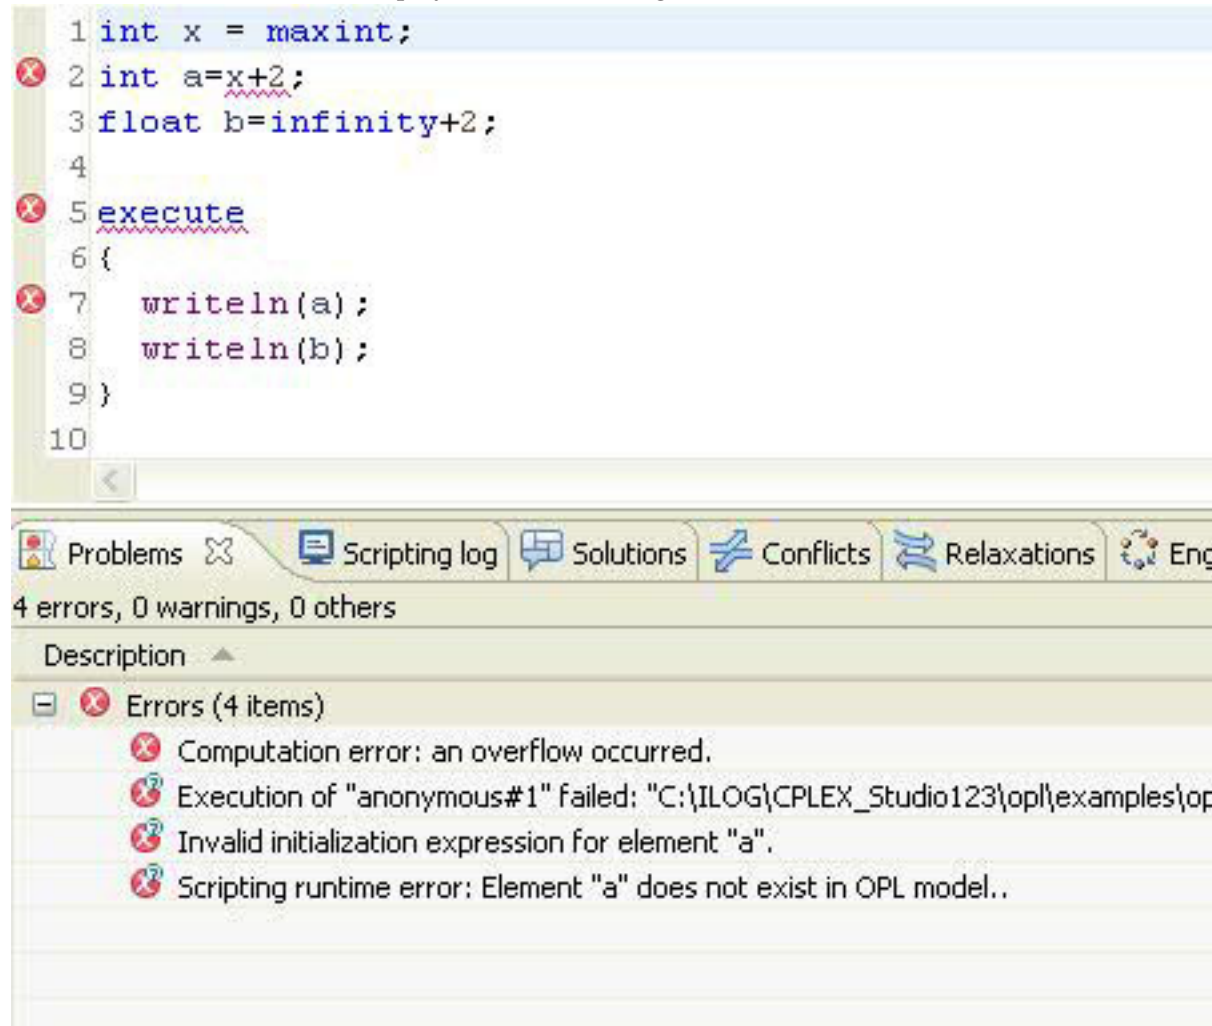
1 int x = maxint;
2 int a=x+2;
3 float b=infinity+2;
4
5 execute
6 {
7 writeln(a);
8 writeln(b);
9 }
10

Problems Scripting log Solutions Conflicts Relaxations Eng

4 errors, 0 warnings, 0 others

Description

Errors (4 items)
Computation error: an overflow occurred.
Execution of "anonymous#1" failed: "C:\ILOG\CPLEX_Studio123\opl\examples\op
Invalid initialization expression for element "a".
Scripting runtime error: Element "a" does not exist in OPL model..